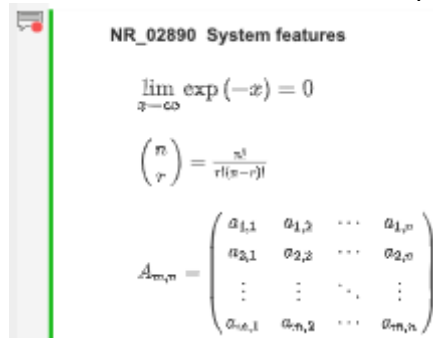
NR_02890 System features

$\lim_{x \to \infty} \exp(-x) = 0$

$\binom{n}{r} = \frac{n!}{r!(n-r)!}$

$A_{m,n} = \begin{pmatrix} a_{1,1} & a_{1,2} & \cdots & a_{1,n} \\ a_{2,1} & a_{2,2} & \cdots & a_{2,n} \\ \vdots & \vdots & \ddots & \vdots \\ a_{m,1} & a_{m,2} & \cdots & a_{m,n} \end{pmatrix}$